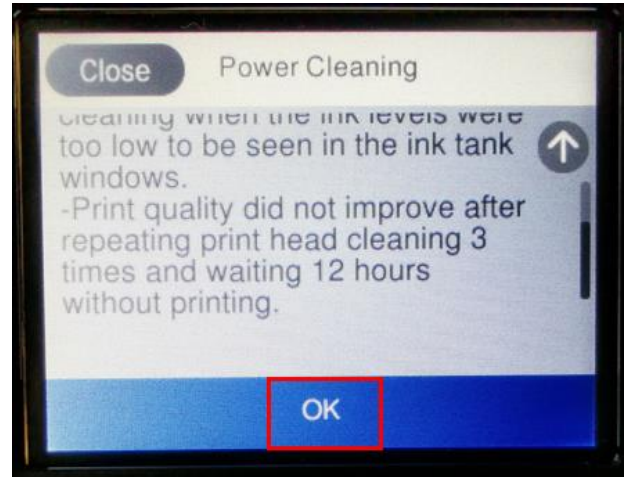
Close Power Cleaning

cleaning when the ink levels were too low to be seen in the ink tank windows.
-Print quality did not improve after repeating print head cleaning 3 times and waiting 12 hours without printing.

OK